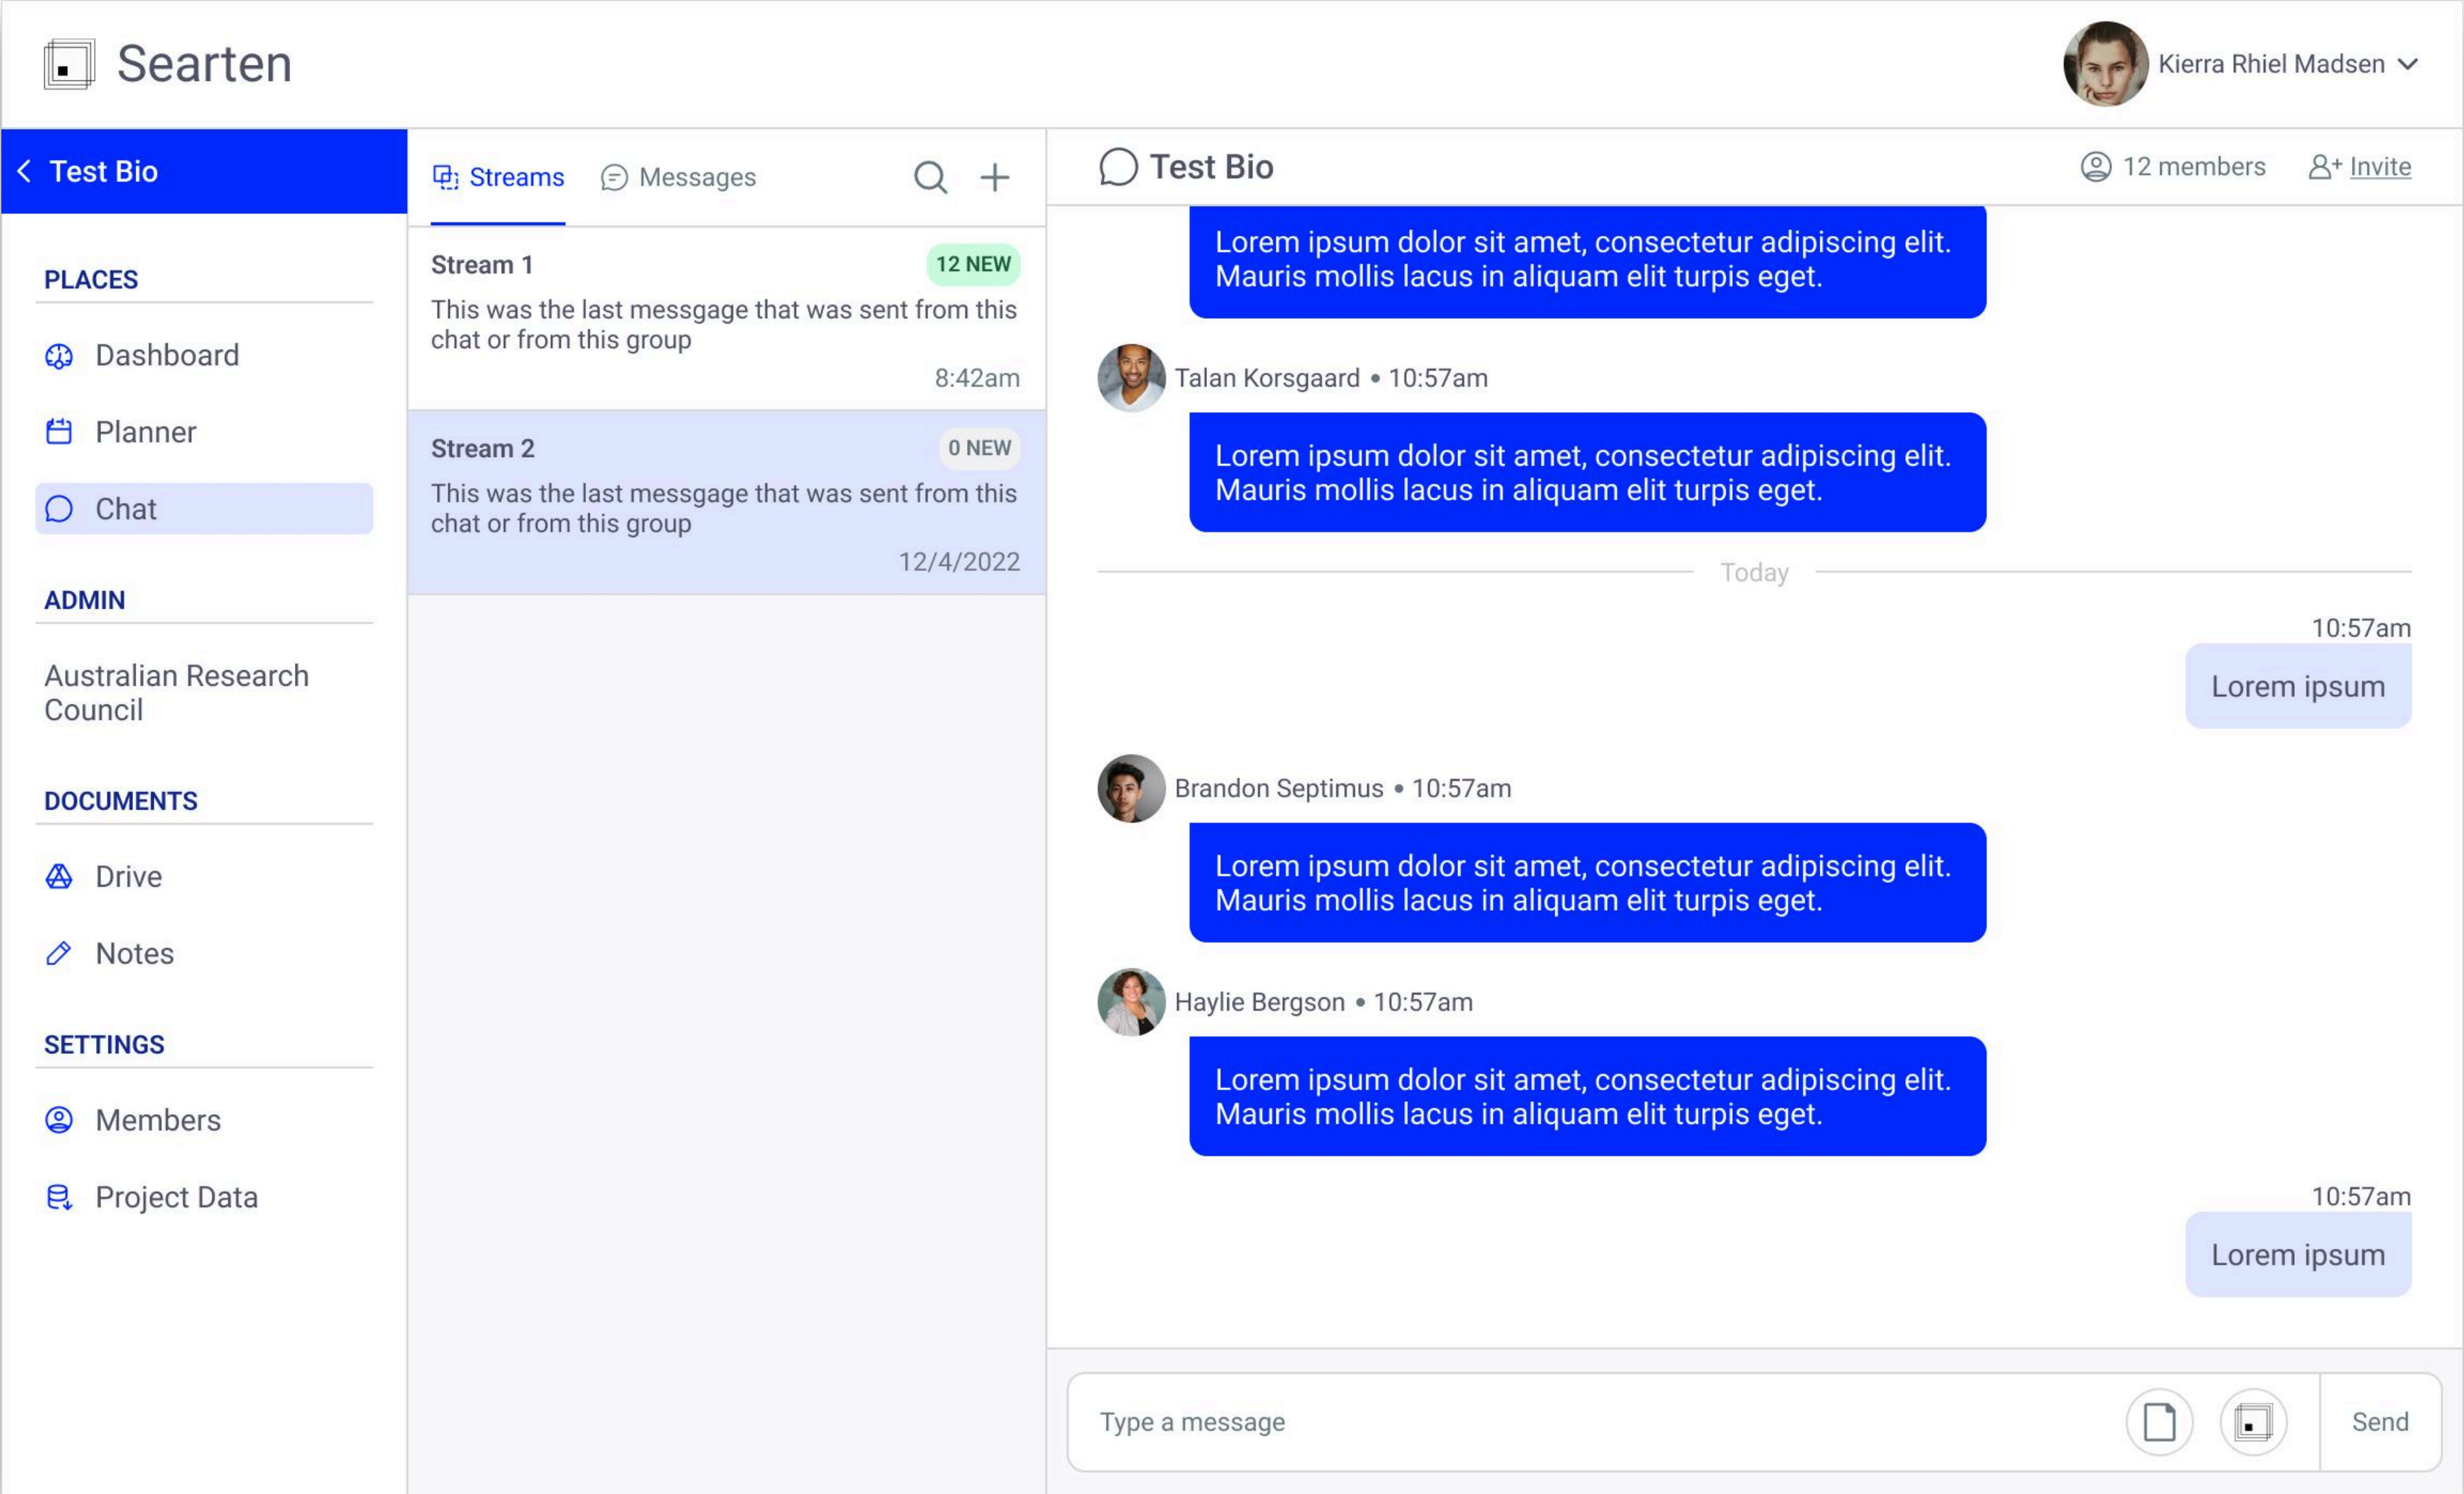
Searten

Kierra Rhiel Madsen

Test Bio

PLACES

Dashboard

Planner

Chat

ADMIN

Australian Research Council

DOCUMENTS

Drive

Notes

SETTINGS

Members

Project Data

Streams Messages

Stream 1 12 NEW
This was the last messgage that was sent from this chat or from this group
8:42am

Stream 2 0 NEW
This was the last messgage that was sent from this chat or from this group
12/4/2022

Test Bio

12 members Invite

Lorem ipsum dolor sit amet, consectetur adipiscing elit. Mauris mollis lacus in aliquam elit turpis eget.

Talan Korsgaard • 10:57am

Lorem ipsum dolor sit amet, consectetur adipiscing elit. Mauris mollis lacus in aliquam elit turpis eget.

Today

10:57am

Lorem ipsum

Brandon Septimus • 10:57am

Lorem ipsum dolor sit amet, consectetur adipiscing elit. Mauris mollis lacus in aliquam elit turpis eget.

Haylie Bergson • 10:57am

Lorem ipsum dolor sit amet, consectetur adipiscing elit. Mauris mollis lacus in aliquam elit turpis eget.

10:57am

Lorem ipsum

Type a message

Send